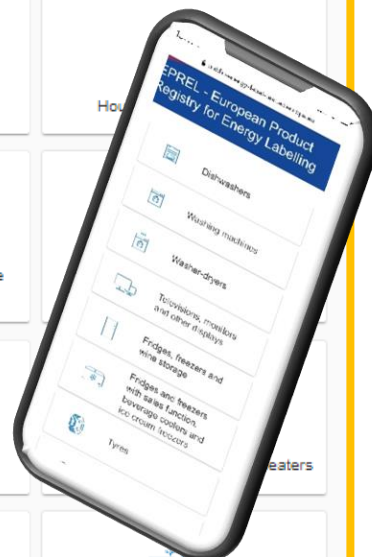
Hou

e

eaters

EPREL - European Product Registry for Energy Labelling

Dishwashers

Washing machines

Washer-dryers

Televisions, monitors and other displays

Fridges, freezers and wine storage

Fridges and freezers with sales function, beverage coolers and ice cream freezers

Tyres